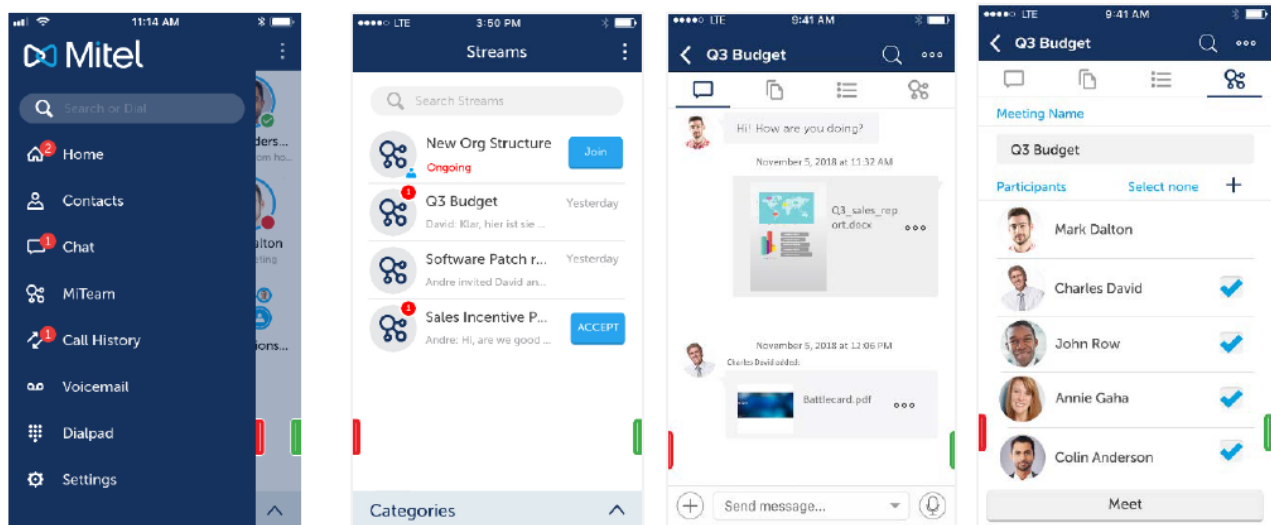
11:14 AM

Mitel

Search or Dial

2 Home

Contacts

1 Chat

MiTeam

1 Call History

Voicemail

Dialpad

Settings

ders...
om ho...

lton
ting

ions...

●●●●○ LTE 3:50 PM

Streams

Search Streams

New Org Structure
Ongoing
Join

1 Q3 Budget Yesterday
David: Klar, hier ist sie ...

Software Patch r... Yesterday
Andre invited David an...

1 Sales Incentive P...
Andre: Hi, are we good ...
ACCEPT

Categories

●●●●○ LTE 9:41 AM

Q3 Budget

Hi! How are you doing?

November 5, 2018 at 11:32 AM

Q3_sales_report.docx

November 5, 2018 at 12:06 PM

Charles David added:

Battlecard.pdf

Send message...

●●●●○ LTE 9:41 AM

Q3 Budget

Meeting Name

Q3 Budget

Participants Select none +

Mark Dalton

Charles David

John Row

Annie Gaha

Colin Anderson

Meet